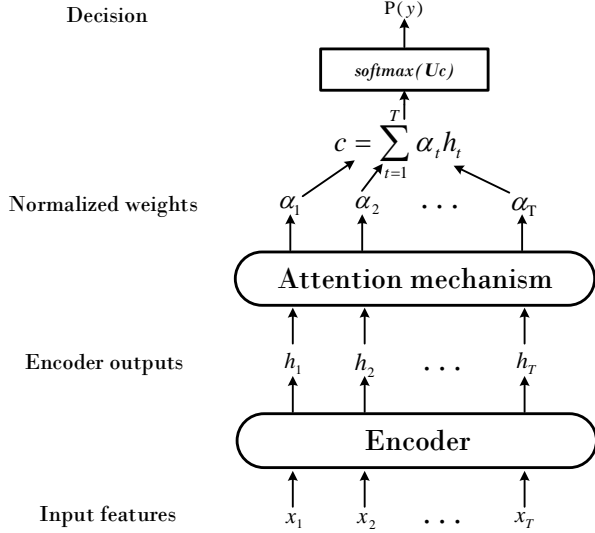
Decision

P($y$)

softmax(Uc)

$c = \sum_{t=1}^{T} \alpha_t h_t$

Normalized weights

$\alpha_1$ $\alpha_2$ . . . $\alpha_T$

Attention mechanism

Encoder outputs

$h_1$ $h_2$ . . . $h_T$

Encoder

Input features

$x_1$ $x_2$ . . . $x_T$